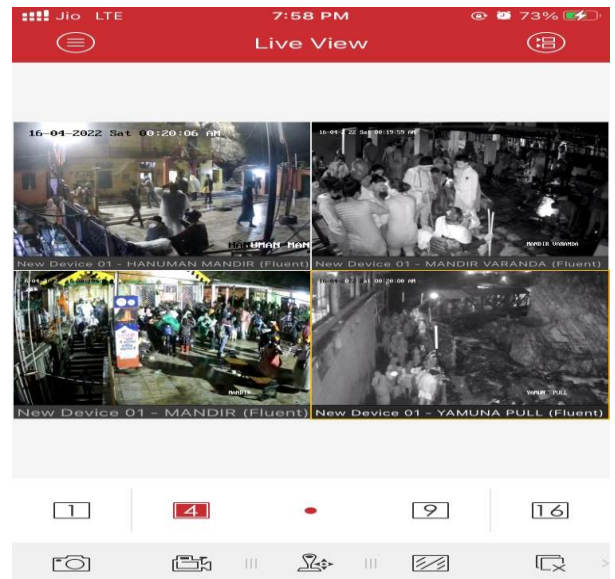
Jio LTE 7:58 PM 73%

Live View

16-04-2022 Sat 00:20:06 AM

HANUMAN MAN

New Device 01 - HANUMAN MANDIR (Fluent)

16-04-2022 Sat 00:19:59 AM

MANDIR VARANDA

New Device 01 - MANDIR VARANDA (Fluent)

MANDIR

New Device 01 - MANDIR (Fluent)

16-04-2022 Sat 00:20:00 AM

YAMUNA PULL

New Device 01 - YAMUNA PULL (Fluent)

1

4

9

16